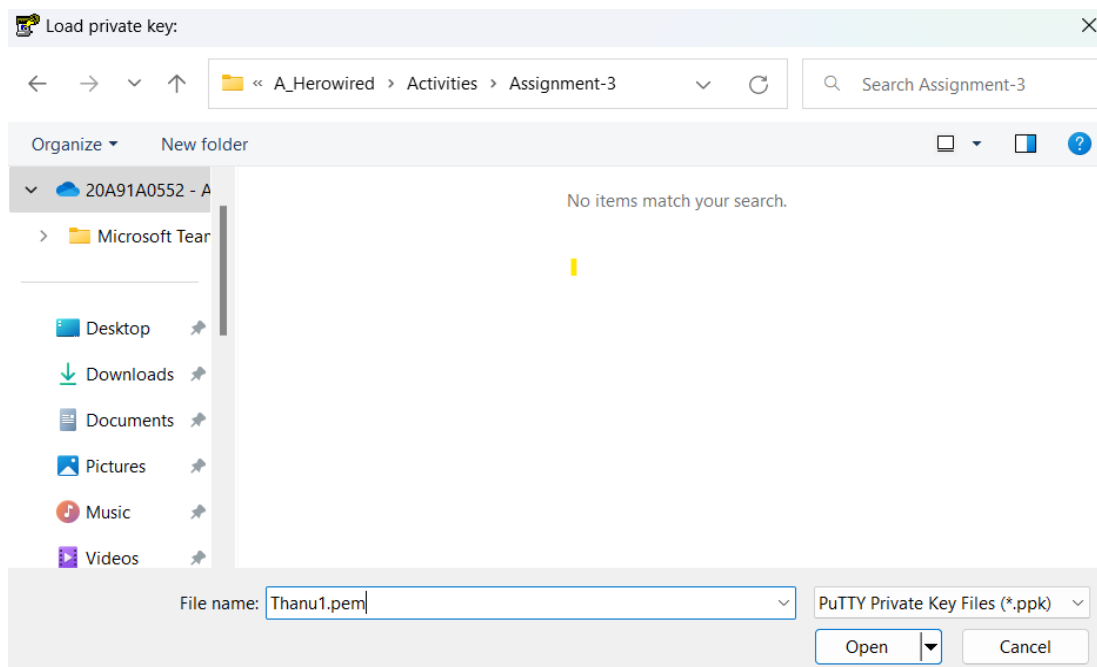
Load private key:

« A_Herowired > Activities > Assignment-3

Search Assignment-3

Organize ▾ New folder

20A91A0552 - A

Microsoft Tear

Desktop

Downloads

Documents

Pictures

Music

Videos

No items match your search.

File name: Thanu1.pem

PuTTY Private Key Files (*.ppk)

Open

Cancel